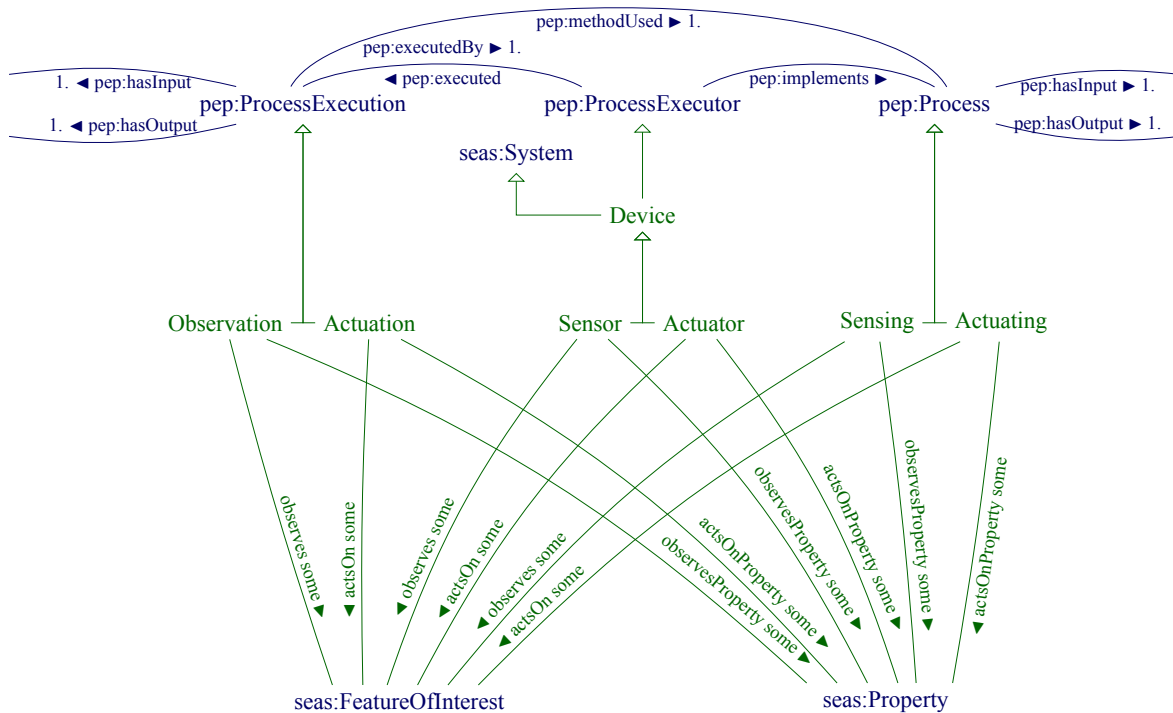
pep:methodUsed ► 1.
pep:executedBy ► 1.
◄ pep:executed
pep:implements ►
1. ◄ pep:hasInput
1. ◄ pep:hasOutput
pep:ProcessExecution
pep:ProcessExecutor
pep:Process
pep:hasInput ► 1.
pep:hasOutput ► 1.
seas:System
Device
Observation
Actuation
Sensor
Actuator
Sensing
Actuating
observes some ►
actsOn some ►
observes some ►
actsOn some ►
observes some ►
actsOn some ►
actsOnProperty some ►
observesProperty some ►
observesProperty some ►
actsOnProperty some ►
observesProperty some ►
actsOnProperty some ►
seas:FeatureOfInterest
seas:Property